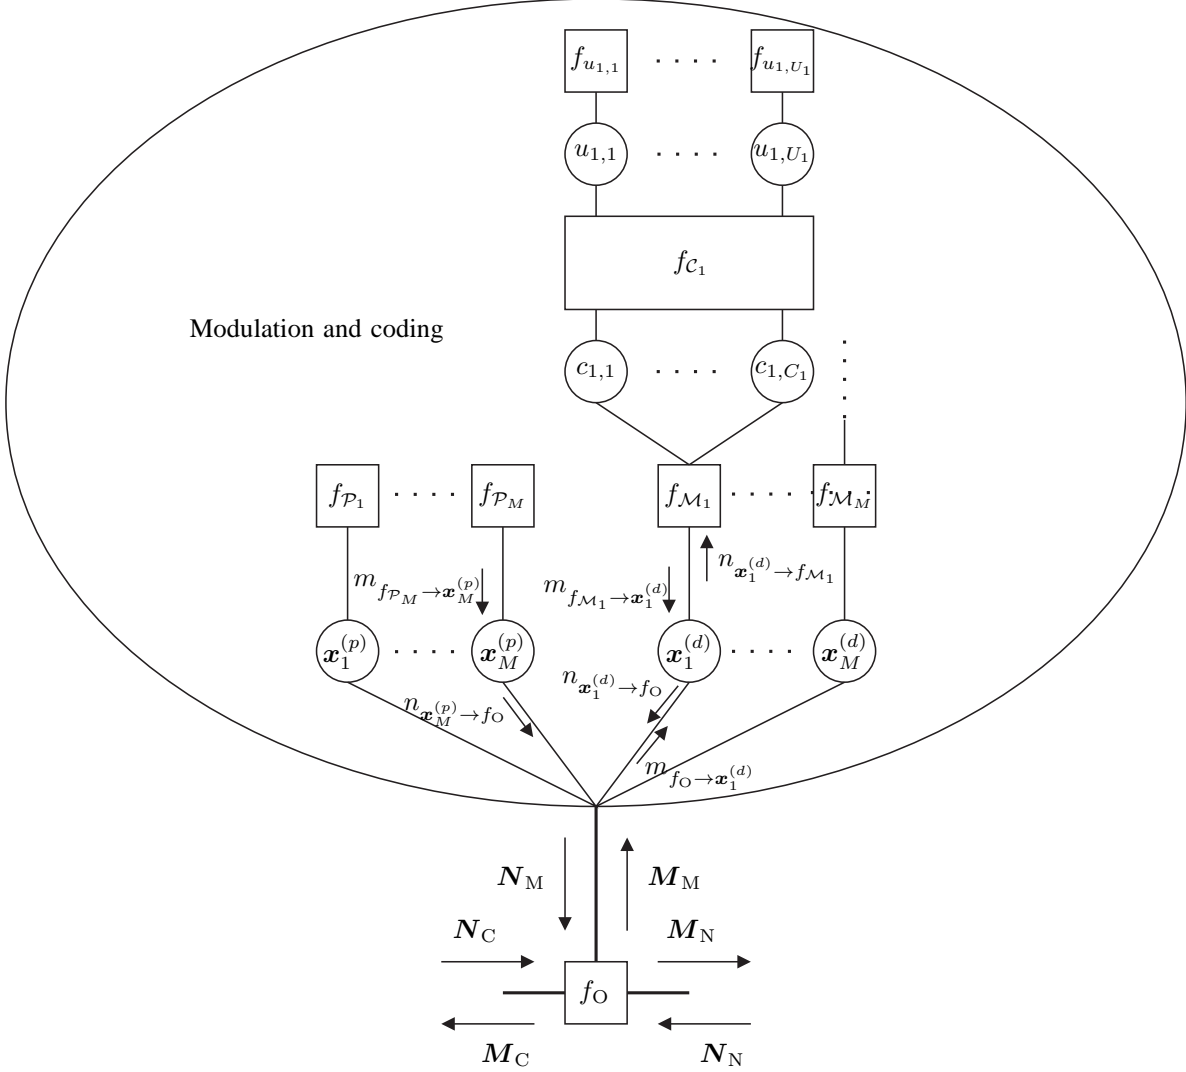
$f_{u_{1,1}}$ .... $f_{u_{1,U_1}}$

$u_{1,1}$ .... $u_{1,U_1}$

$f_{\mathcal{C}_1}$

Modulation and coding

$c_{1,1}$ .... $c_{1,C_1}$

$f_{\mathcal{P}_1}$ .... $f_{\mathcal{P}_M}$

$f_{\mathcal{M}_1}$ .... $f_{\mathcal{M}_M}$

$m_{f_{\mathcal{P}_M} \to \boldsymbol{x}_M^{(p)}}$

$m_{f_{\mathcal{M}_1} \to \boldsymbol{x}_1^{(d)}}$

$n_{\boldsymbol{x}_1^{(d)} \to f_{\mathcal{M}_1}}$

$\boldsymbol{x}_1^{(p)}$ .... $\boldsymbol{x}_M^{(p)}$

$\boldsymbol{x}_1^{(d)}$ .... $\boldsymbol{x}_M^{(d)}$

$n_{\boldsymbol{x}_1^{(d)} \to f_{\mathrm{O}}}$

$n_{\boldsymbol{x}_M^{(p)} \to f_{\mathrm{O}}}$

$m_{f_{\mathrm{O}} \to \boldsymbol{x}_1^{(d)}}$

$\boldsymbol{N}_{\mathrm{M}}$

$\boldsymbol{M}_{\mathrm{M}}$

$\boldsymbol{N}_{\mathrm{C}}$

$\boldsymbol{M}_{\mathrm{N}}$

$f_{\mathrm{O}}$

$\boldsymbol{M}_{\mathrm{C}}$

$\boldsymbol{N}_{\mathrm{N}}$